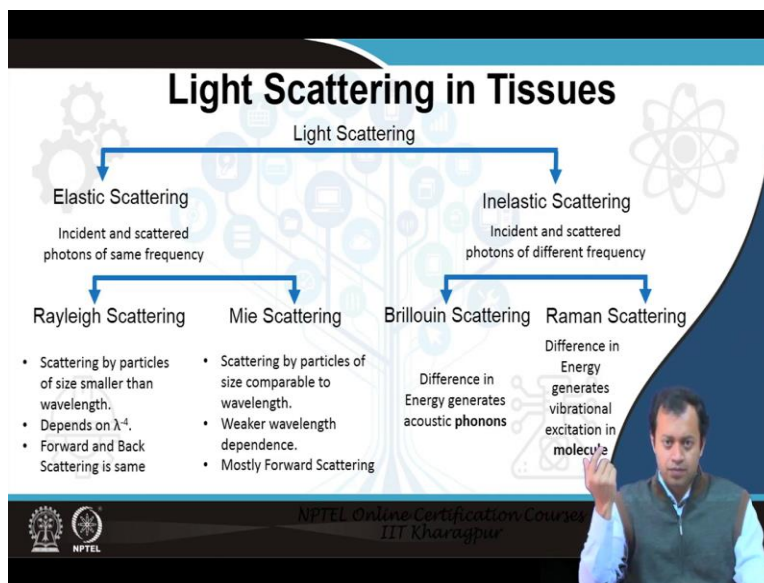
Light Scattering in Tissues

Light Scattering

Elastic Scattering

Incident and scattered photons of same frequency

Inelastic Scattering

Incident and scattered photons of different frequency

Rayleigh Scattering

- Scattering by particles of size smaller than wavelength.
- Depends on $\lambda^4$.
- Forward and Back Scattering is same

Mie Scattering

- Scattering by particles of size comparable to wavelength.
- Weaker wavelength dependence.
- Mostly Forward Scattering

Brillouin Scattering

Difference in Energy generates acoustic phonons

Raman Scattering

Difference in Energy generates vibrational excitation in molecu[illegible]

NPTEL

NPTEL Online Certification Courses
IIT Kharagpur